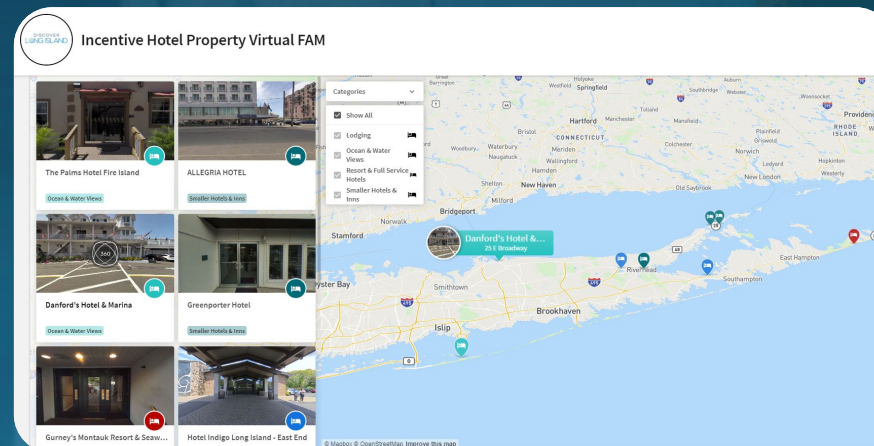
DISCOVER LONG ISLAND

Incentive Hotel Property Virtual FAM

The Palms Hotel Fire Island

Ocean & Water Views

ALLEGRIA HOTEL

Smaller Hotels & Inns

360

Danford's Hotel & Marina

Ocean & Water Views

Greenporter Hotel

Smaller Hotels & Inns

Gurney's Montauk Resort & Seaw...

Hotel Indigo Long Island - East End

Categories

Show All

Lodging

Ocean & Water Views

Resort & Full Service Hotels

Smaller Hotels & Inns

Danford's Hotel &...
25 E Broadway

Holyoke
Springfield
Hartford
Tolland
Bristol
CONNECTICUT
Southbridge
Webster
Providence
RHODE ISLAND
Woodbury
Waterbury
Naugatuck
Meriden
Wallingford
Colchester
Norwich
Ledyard
Westerly
Hopkinton
Shelton
New Haven
Old Saybrook
Milford
Bridgeport
Norwalk
Stamford
Oyster Bay
Smithtown
Riverhead
Southampton
East Hampton
Islip
Brookhaven

© Mapbox © OpenStreetMap Improve this map